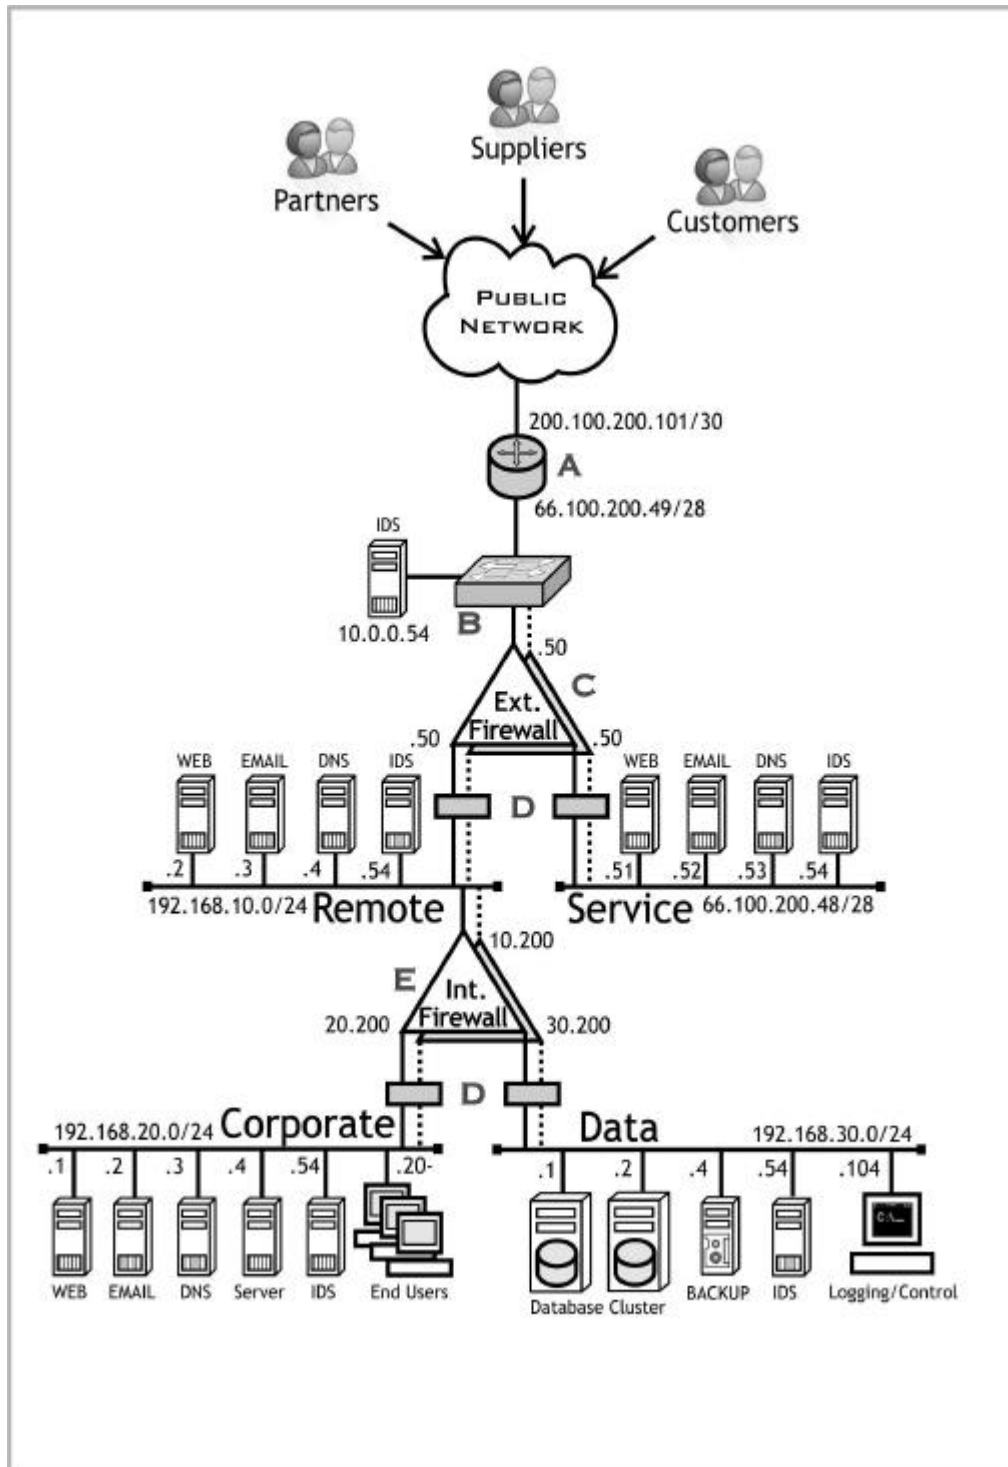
Suppliers
Partners
Customers
PUBLIC NETWORK
200.100.200.101/30
A
66.100.200.49/28
IDS
10.0.0.54
B
.50
C
Ext. Firewall
.50
.50
WEB EMAIL DNS IDS
D
WEB EMAIL DNS IDS
.2 .3 .4 .54
.51 .52 .53 .54
192.168.10.0/24 Remote
Service 66.100.200.48/28
10.200
E
Int. Firewall
20.200
30.200
D
192.168.20.0/24 Corporate
Data
192.168.30.0/24
.1 .2 .3 .4 .54 .20-
.1 .2 .4 .54 .104
WEB EMAIL DNS Server IDS End Users
C:\_
Database Cluster BACKUP IDS Logging/Control